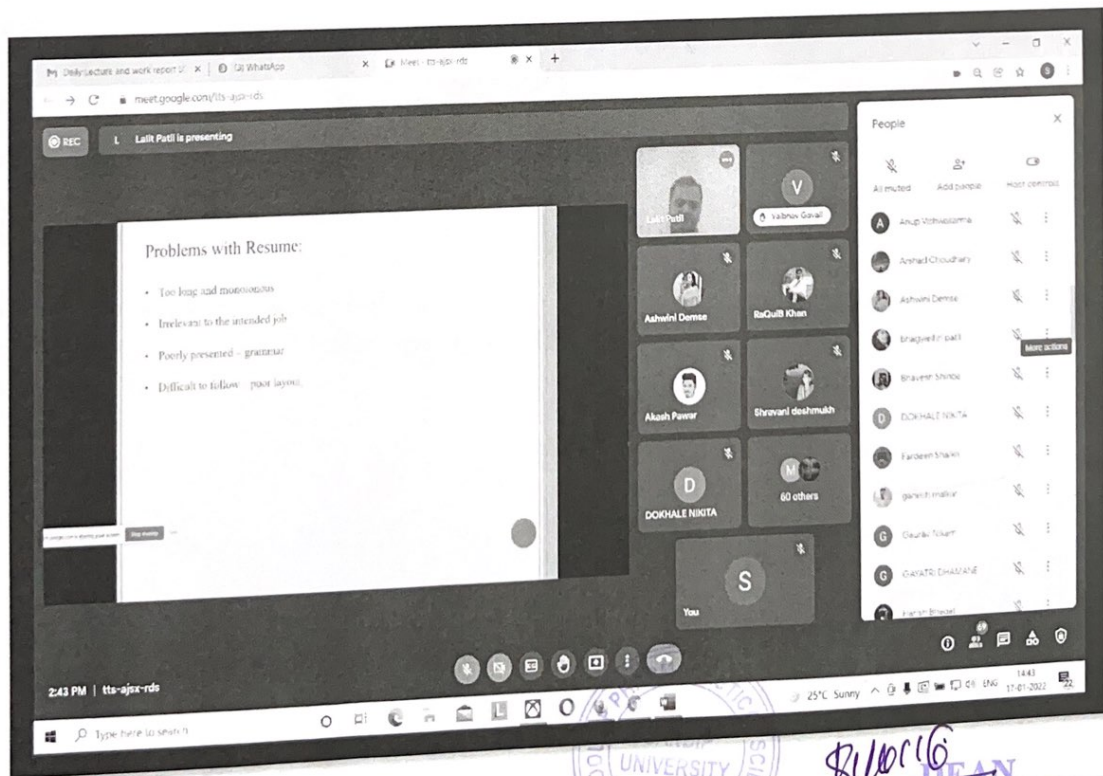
M Daily Lecture and work report × | (13) WhatsApp × | Meet - tts-ajsx-rds × +

meet.google.com/tts-ajsx-rds

REC

Lalit Patil is presenting

Problems with Resume:

- Too long and monotonous
- Irrelevant to the intended job
- Poorly presented – grammar
- Difficult to follow – poor layout

Stop sharing

Lalit Patil

Vaibhav Gavali

Ashwini Demse

RaQuiB Khan

Akash Pawar

Shravani deshmukh

DOKHALE NIKITA

60 others

You

People

All muted

Add people

Host controls

Anup Vishwakarma

Arshad Choudhary

Ashwini Demse

bhagwati r. patil

Bhavesh Shinde

DOKHALE NIKITA

Fardeen Shaikh

ganesh malkar

Gaurav Tikam

GAYATRI DHAMANE

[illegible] Bhosale

More actions

2:43 PM | tts-ajsx-rds

Type here to search

25°C Sunny ENG 14:43 17-01-2022

UNIVERSITY

DEAN